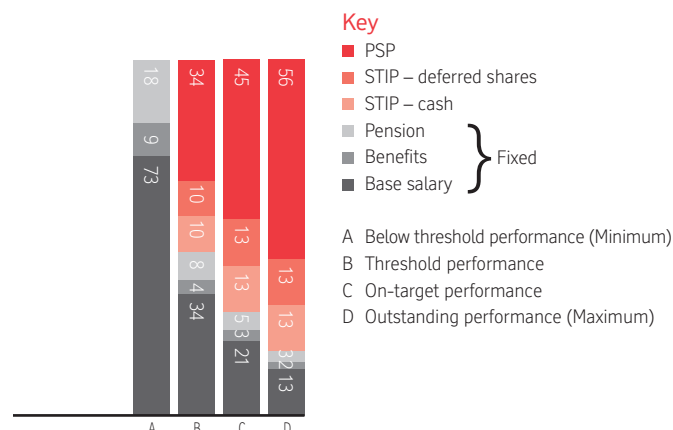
18
9
73
34
10
10
8
4
34
45
13
13
5
3
21
56
13
13
3
2
13
A
B
C
D

Key
PSP
STIP – deferred shares
STIP – cash
Pension
Benefits
Base salary
Fixed

A Below threshold performance (Minimum)
B Threshold performance
C On-target performance
D Outstanding performance (Maximum)